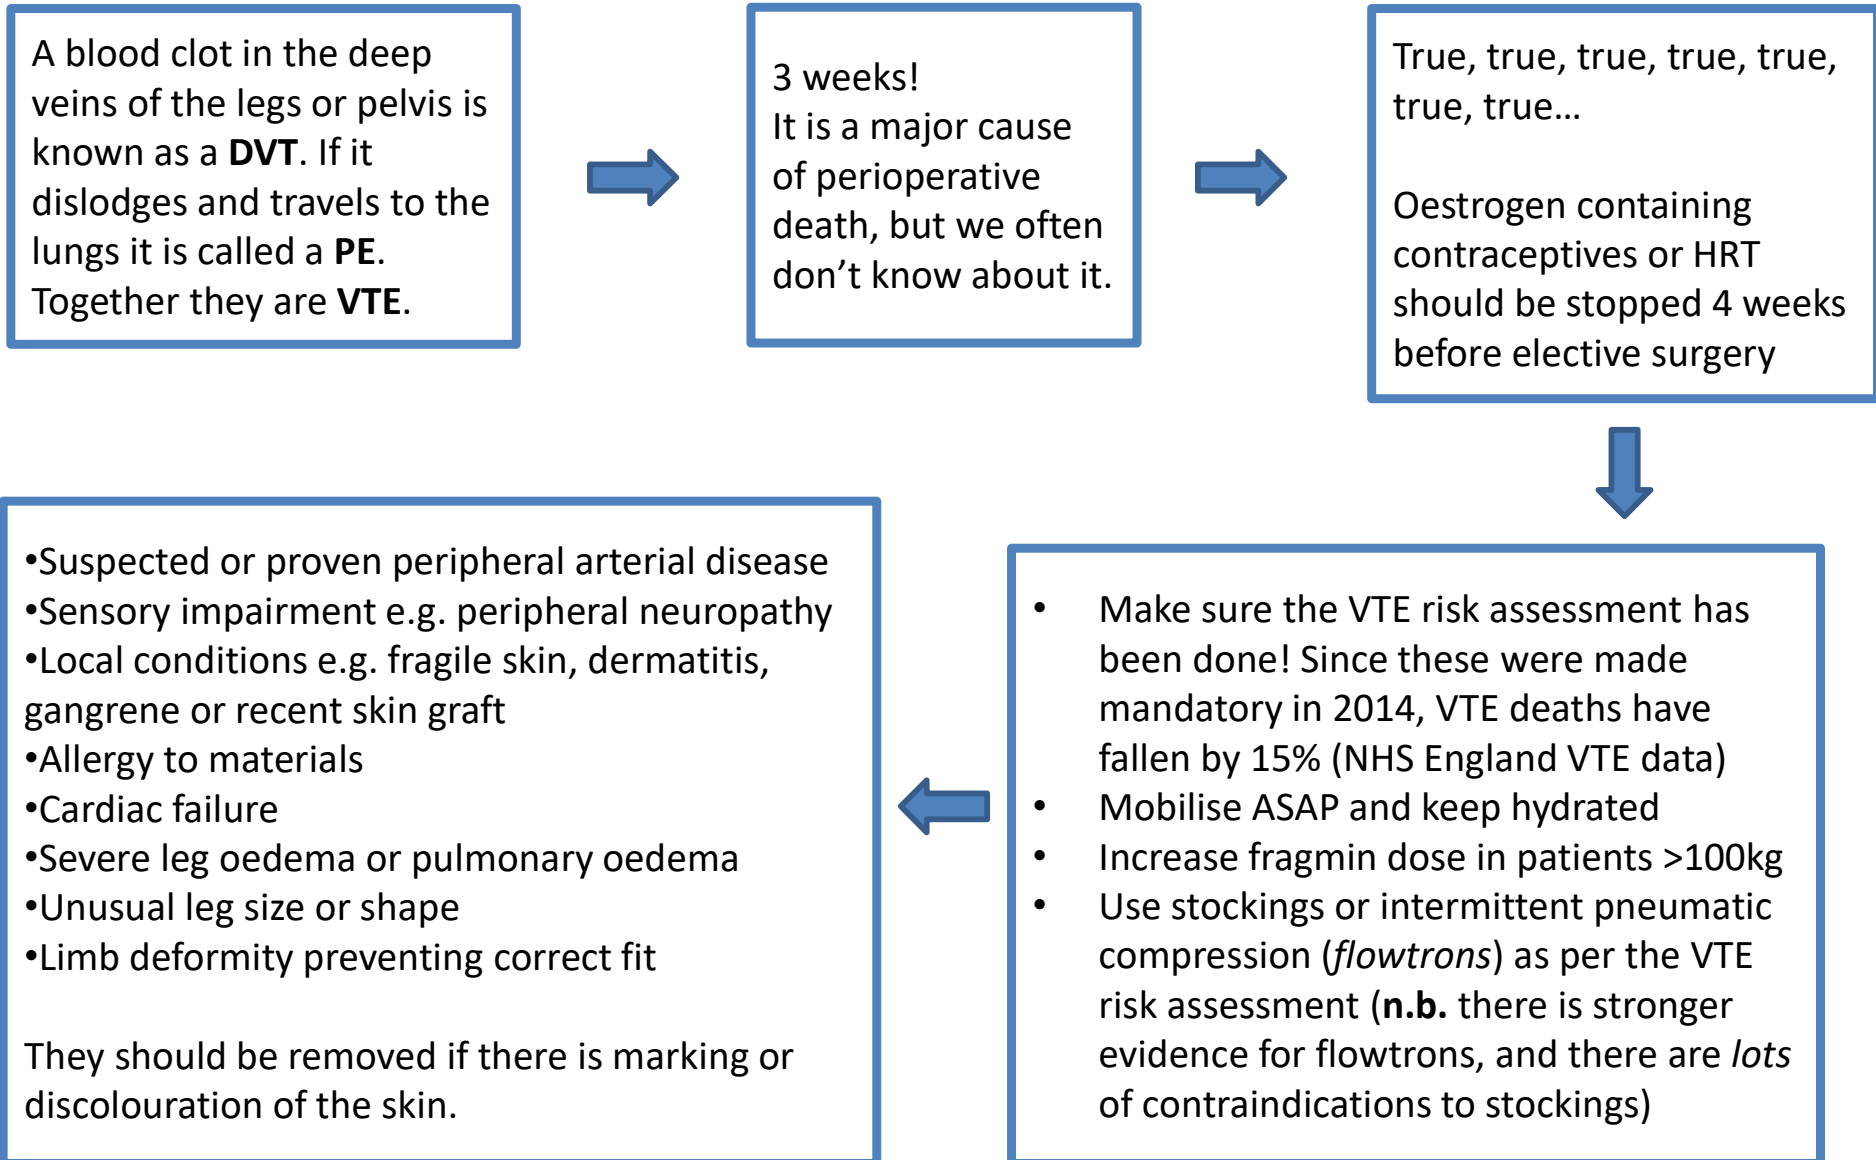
A blood clot in the deep veins of the legs or pelvis is known as a **DVT**. If it dislodges and travels to the lungs it is called a **PE**. Together they are **VTE**.

3 weeks!
It is a major cause of perioperative death, but we often don't know about it.

True, true, true, true, true, true, true…

Oestrogen containing contraceptives or HRT should be stopped 4 weeks before elective surgery

- Make sure the VTE risk assessment has been done! Since these were made mandatory in 2014, VTE deaths have fallen by 15% (NHS England VTE data)
- Mobilise ASAP and keep hydrated
- Increase fragmin dose in patients >100kg
- Use stockings or intermittent pneumatic compression (*flowtrons*) as per the VTE risk assessment (**n.b.** there is stronger evidence for flowtrons, and there are *lots* of contraindications to stockings)

•Suspected or proven peripheral arterial disease
•Sensory impairment e.g. peripheral neuropathy
•Local conditions e.g. fragile skin, dermatitis, gangrene or recent skin graft
•Allergy to materials
•Cardiac failure
•Severe leg oedema or pulmonary oedema
•Unusual leg size or shape
•Limb deformity preventing correct fit

They should be removed if there is marking or discolouration of the skin.